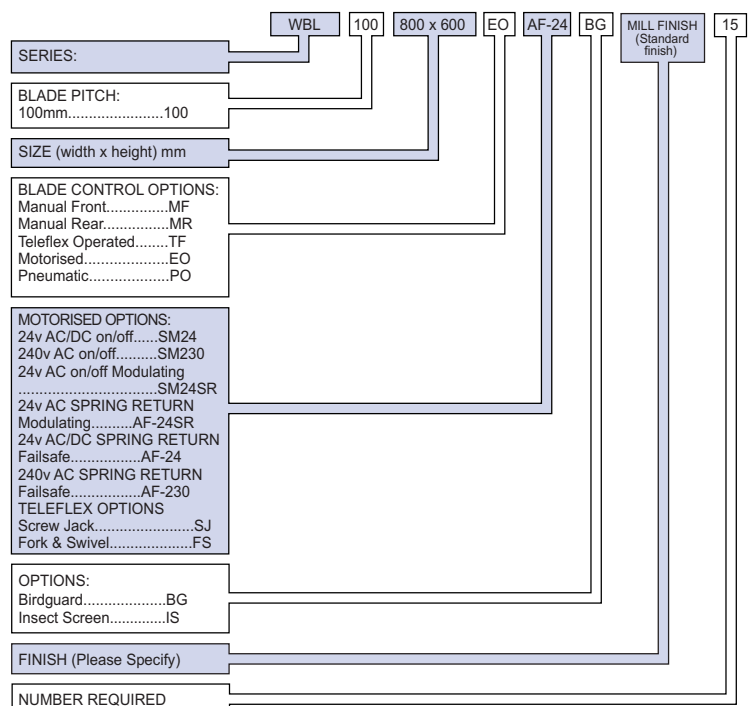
WBL 100 800 x 600 EO AF-24 BG MILL FINISH (Standard finish) 15

SERIES:

BLADE PITCH:
100mm.......................100

SIZE (width x height) mm

BLADE CONTROL OPTIONS:
Manual Front...............MF
Manual Rear................MR
Teleflex Operated........TF
Motorised....................EO
Pneumatic...................PO

MOTORISED OPTIONS:
24v AC/DC on/off......SM24
240v AC on/off..........SM230
24v AC on/off Modulating
...................................SM24SR
24v AC SPRING RETURN
Modulating..........AF-24SR
24v AC/DC SPRING RETURN
Failsafe.................AF-24
240v AC SPRING RETURN
Failsafe.................AF-230
TELEFLEX OPTIONS
Screw Jack........................SJ
Fork & Swivel....................FS

OPTIONS:
Birdguard....................BG
Insect Screen.............IS

FINISH (Please Specify)

NUMBER REQUIRED